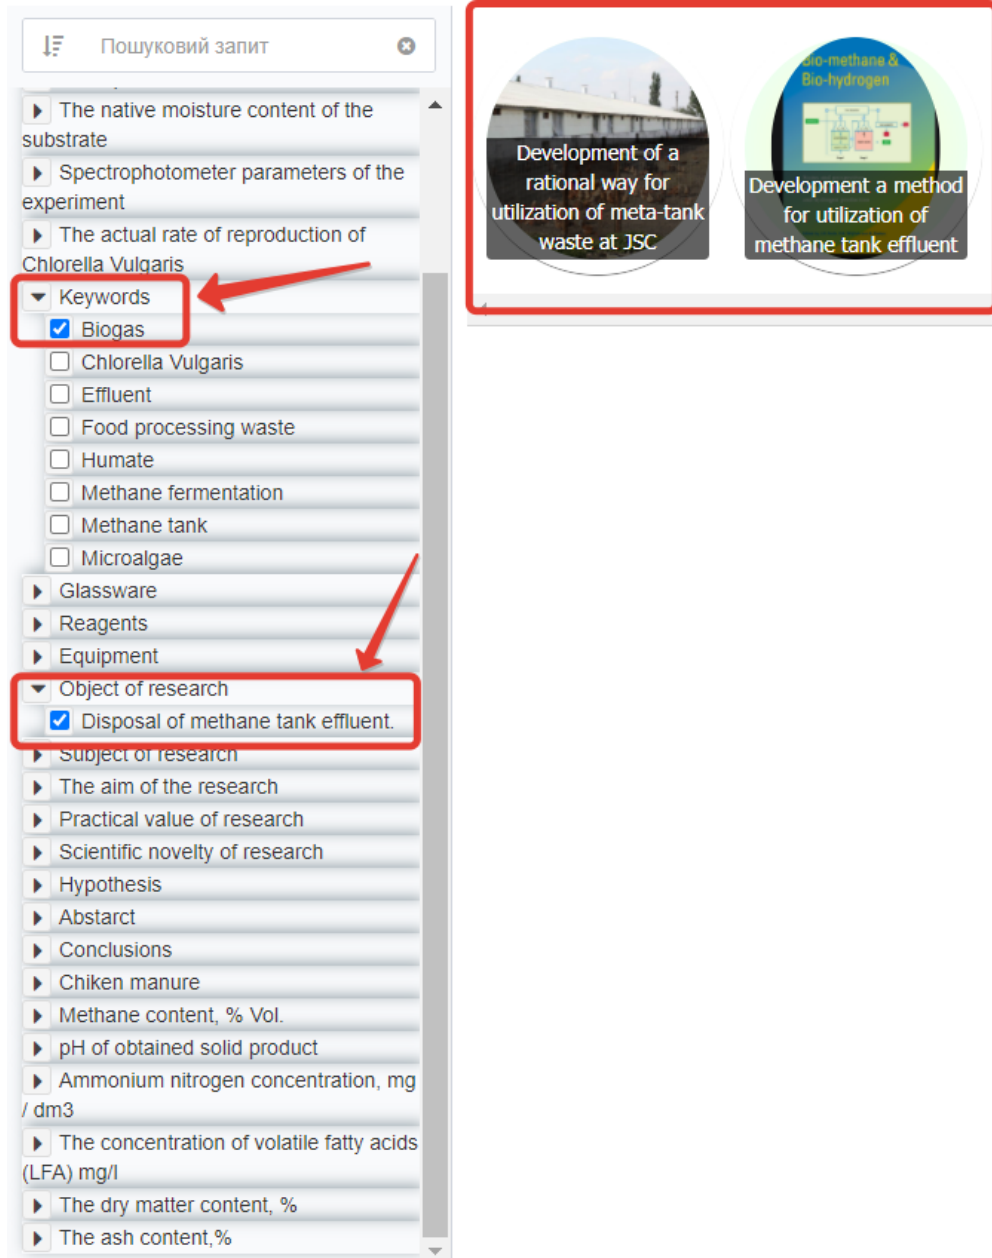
Пошуковий запит

The native moisture content of the substrate

Spectrophotometer parameters of the experiment

The actual rate of reproduction of Chlorella Vulgaris

Keywords

Biogas

Chlorella Vulgaris

Effluent

Food processing waste

Humate

Methane fermentation

Methane tank

Microalgae

Glassware

Reagents

Equipment

Object of research

Disposal of methane tank effluent.

Subject of research

The aim of the research

Practical value of research

Scientific novelty of research

Hypothesis

Abstract

Conclusions

Chiken manure

Methane content, % Vol.

pH of obtained solid product

Ammonium nitrogen concentration, mg / dm3

The concentration of volatile fatty acids (LFA) mg/l

The dry matter content, %

The ash content,%

Development of a rational way for utilization of meta-tank waste at JSC

Bio-methane & Bio-hydrogen

Development a method for utilization of methane tank effluent